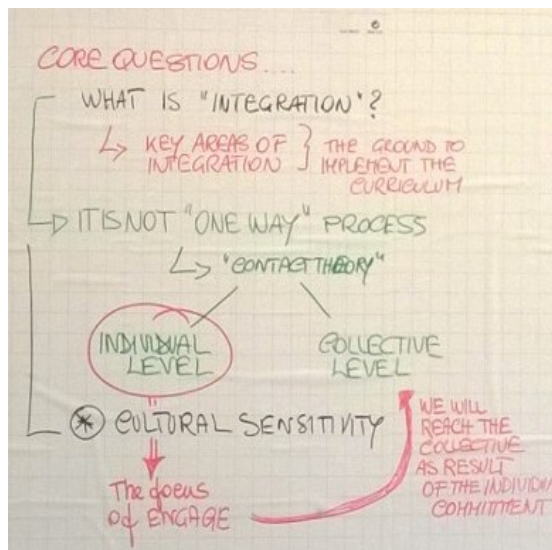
CORE QUESTIONS....

WHAT IS "INTEGRATION"?

KEY AREAS OF INTEGRATION } THE GROUND TO IMPLEMENT THE CURRICULUM

IT IS NOT "ONE WAY" PROCESS

"CONTACT THEORY"

INDIVIDUAL LEVEL

COLLECTIVE LEVEL

CULTURAL SENSITIVITY

The focus of ENGAGE

WE WILL REACH THE COLLECTIVE AS RESULT OF THE INDIVIDUAL COMMITMENT